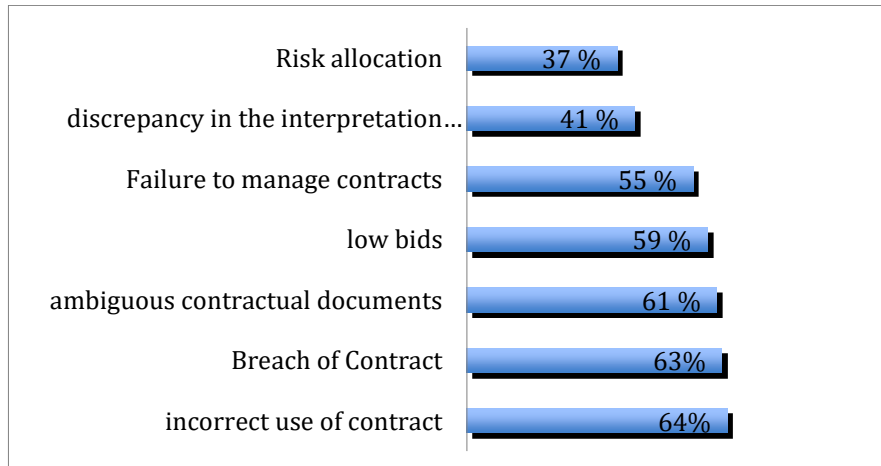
| | |
|---|---|
| Risk allocation | 37 % |
| discrepancy in the interpretation… | 41 % |
| Failure to manage contracts | 55 % |
| low bids | 59 % |
| ambiguous contractual documents | 61 % |
| Breach of Contract | 63% |
| incorrect use of contract | 64% |